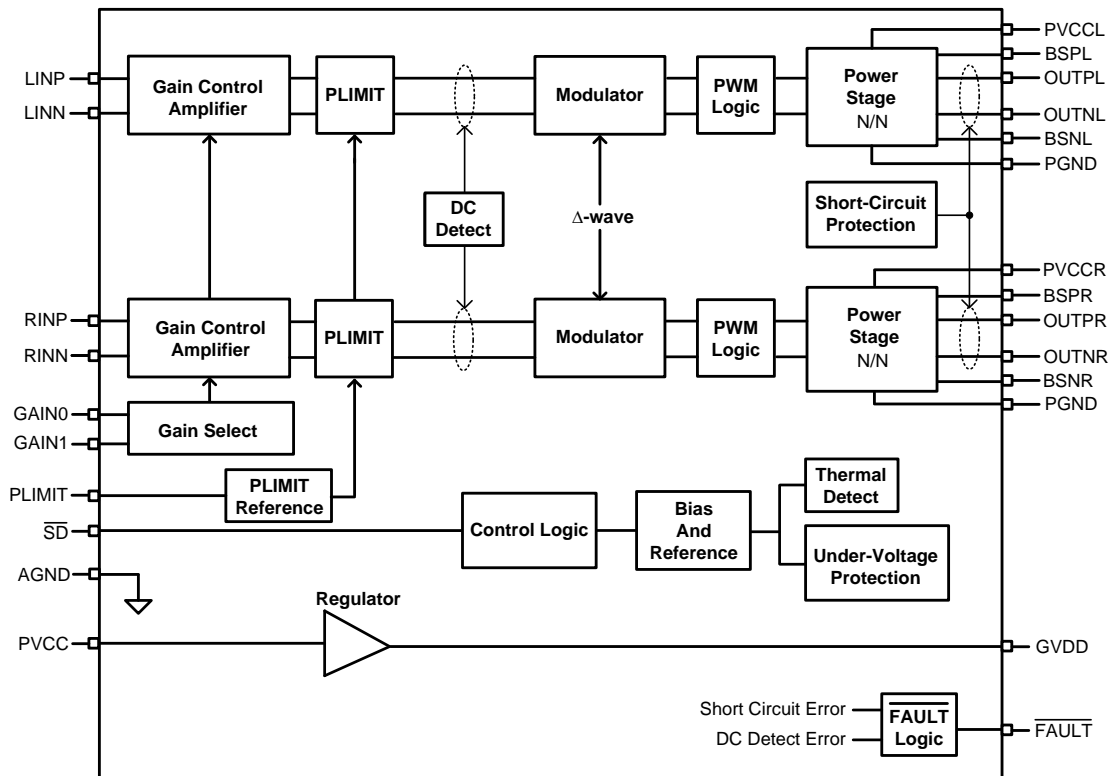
LINP
LINN
Gain Control Amplifier
PLIMIT
Modulator
PWM Logic
Power Stage N/N
PVCCL
BSPL
OUTPL
OUTNL
BSNL
PGND
DC Detect
Δ-wave
Short-Circuit Protection
PVCCR
BSPR
OUTPR
OUTNR
BSNR
PGND
RINP
RINN
Gain Control Amplifier
PLIMIT
Modulator
PWM Logic
Power Stage N/N
GAIN0
GAIN1
Gain Select
PLIMIT
PLIMIT Reference
$\overline{SD}$
Control Logic
Bias And Reference
Thermal Detect
Under-Voltage Protection
AGND
Regulator
PVCC
GVDD
Short Circuit Error
DC Detect Error
$\overline{FAULT}$ Logic
$\overline{FAULT}$